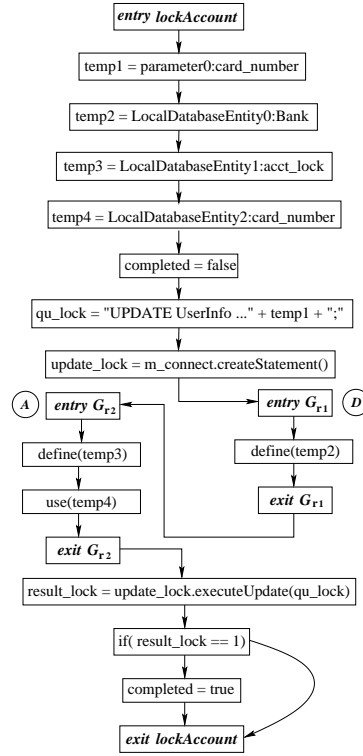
*entry lockAccount*

temp1 = parameter0:card_number

temp2 = LocalDatabaseEntity0:Bank

temp3 = LocalDatabaseEntity1:acct_lock

temp4 = LocalDatabaseEntity2:card_number

completed = false

qu_lock = "UPDATE UserInfo ..." + temp1 + ";"

update_lock = m_connect.createStatement()

*A*

*entry* $G_{r2}$

define(temp3)

use(temp4)

*exit* $G_{r2}$

*entry* $G_{r1}$

*D*

define(temp2)

*exit* $G_{r1}$

result_lock = update_lock.executeUpdate(qu_lock)

if( result_lock == 1)

completed = true

*exit lockAccount*